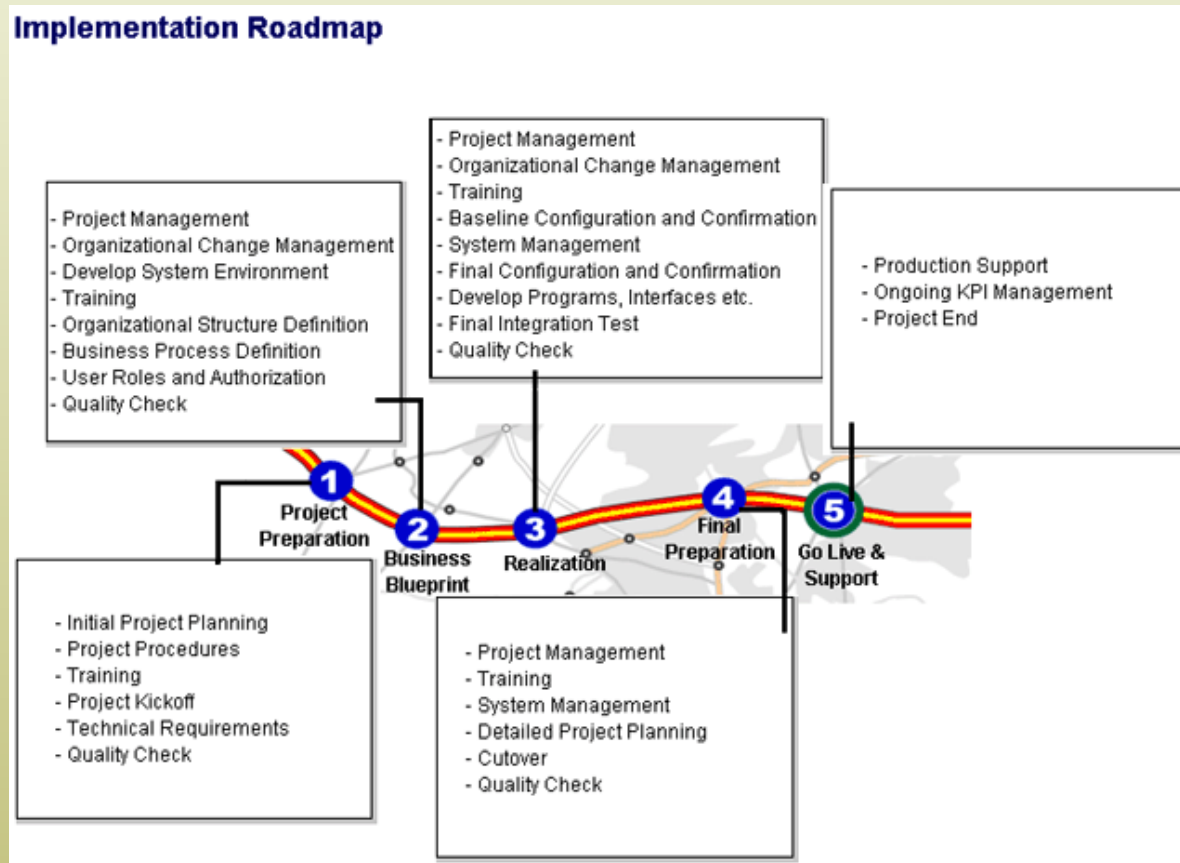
Implementation Roadmap

- Project Management
- Organizational Change Management
- Develop System Environment
- Training
- Organizational Structure Definition
- Business Process Definition
- User Roles and Authorization
- Quality Check

- Project Management
- Organizational Change Management
- Training
- Baseline Configuration and Confirmation
- System Management
- Final Configuration and Confirmation
- Develop Programs, Interfaces etc.
- Final Integration Test
- Quality Check

- Production Support
- Ongoing KPI Management
- Project End

1 Project Preparation
2 Business Blueprint
3 Realization
4 Final Preparation
5 Go Live & Support

- Initial Project Planning
- Project Procedures
- Training
- Project Kickoff
- Technical Requirements
- Quality Check

- Project Management
- Training
- System Management
- Detailed Project Planning
- Cutover
- Quality Check